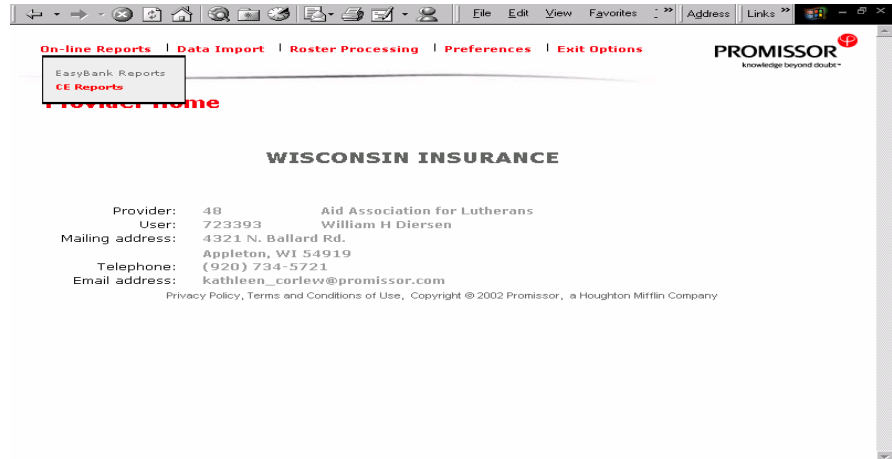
File Edit View Favorites Address Links

On-line Reports | Data Import | Roster Processing | Preferences | Exit Options

PROMISSOR
knowledge beyond doubt

EasyBank Reports
CE Reports

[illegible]ome

WISCONSIN INSURANCE

| | | |
|---|---|---|
| Provider: | 48 | Aid Association for Lutherans |
| User: | 723393 | William H Diersen |
| Mailing address: | 4321 N. Ballard Rd. | |
| | Appleton, WI 54919 | |
| Telephone: | (920) 734-5721 | |
| Email address: | kathleen_corlew@promissor.com | |

Privacy Policy, Terms and Conditions of Use, Copyright © 2002 Promissor, a Houghton Mifflin Company